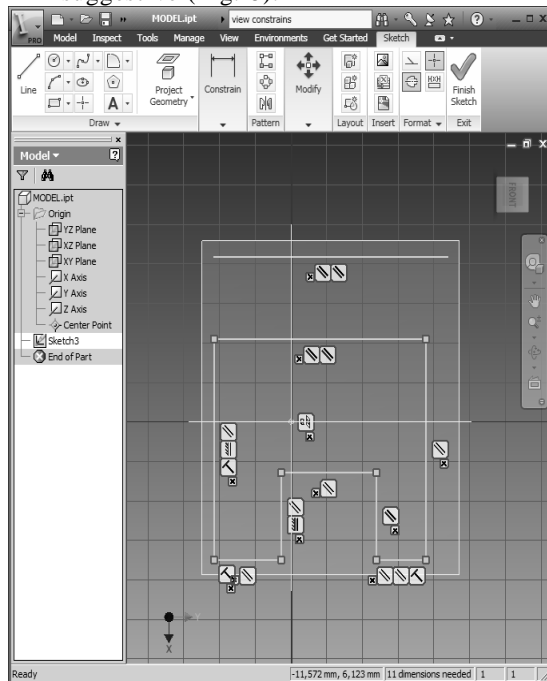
MODEL.ipt
view constrains
PRO Model Inspect Tools Manage View Environments Get Started Sketch
Line
Draw
Project Geometry
Constrain
Pattern
Modify
Layout Insert Format Exit
Finish Sketch
Model
MODEL.ipt
Origin
YZ Plane
XZ Plane
XY Plane
X Axis
Y Axis
Z Axis
Center Point
Sketch3
End of Part
FRONT
Y
X
Ready
-11,572 mm, 6,123 mm
11 dimensions needed
1
1